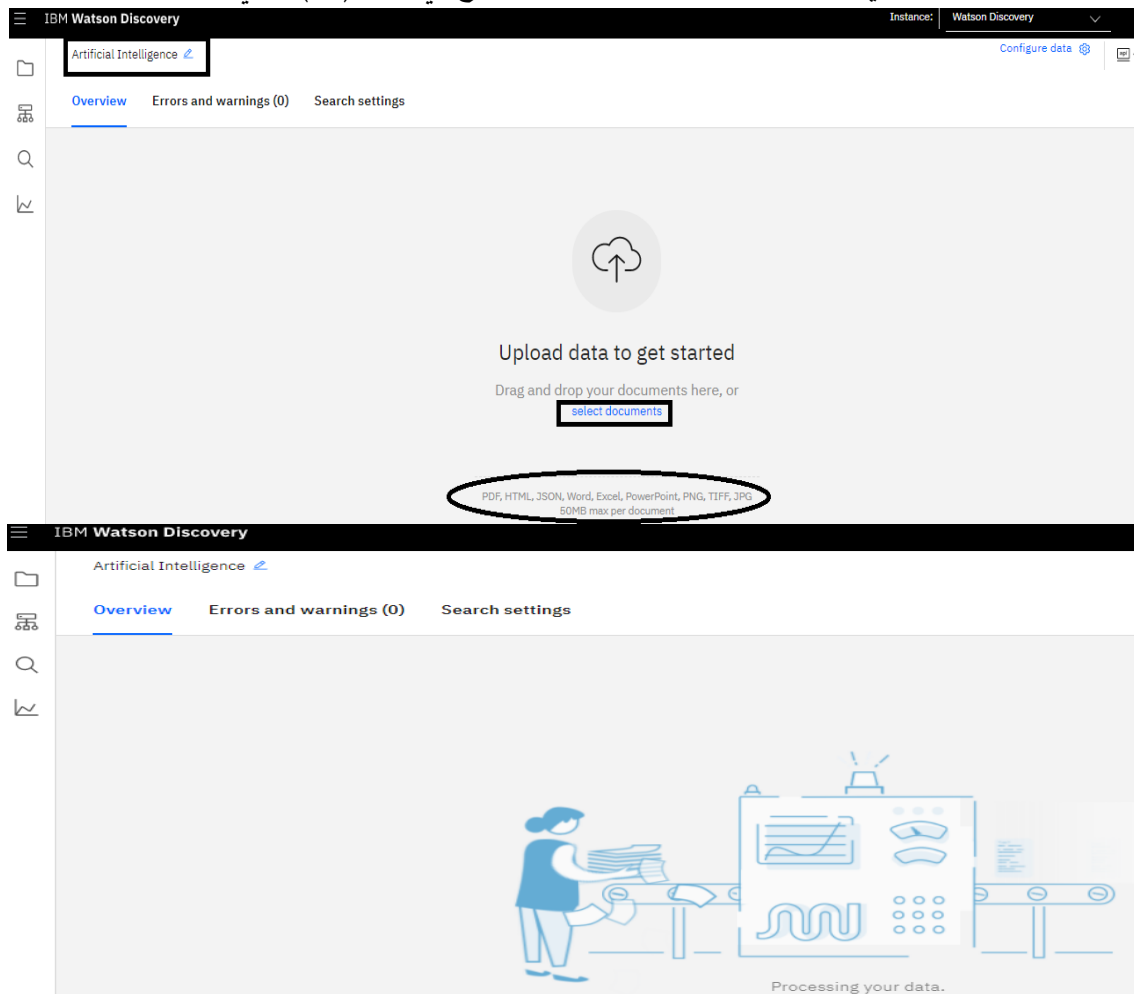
IBM Watson Discovery

Instance: Watson Discovery

Artificial Intelligence

Configure data

Overview Errors and warnings (0) Search settings

Upload data to get started

Drag and drop your documents here, or select documents

PDF, HTML, JSON, Word, Excel, PowerPoint, PNG, TIFF, JPG
50MB max per document

IBM Watson Discovery

Artificial Intelligence

Overview Errors and warnings (0) Search settings

Processing your data.